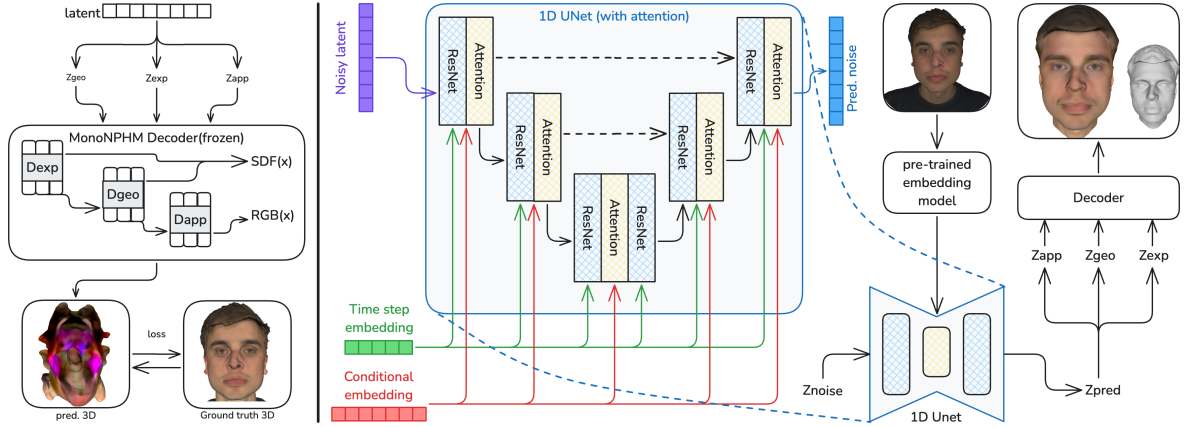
latent

Zgeo
Zexp
Zapp

MonoNPHM Decoder(frozen)
Dexp
Dgeo
Dapp
SDF(x)
RGB(x)

loss

pred. 3D
Ground truth 3D

Noisy latent

1D UNet (with attention)

ResNet
Attention
ResNet
Attention
ResNet
Attention
ResNet
ResNet
Attention
ResNet
Attention

Pred. noise

Time step embedding

Conditional embedding

pre-trained embedding model

Znoise

1D Unet

Zpred

Zapp
Zgeo
Zexp

Decoder